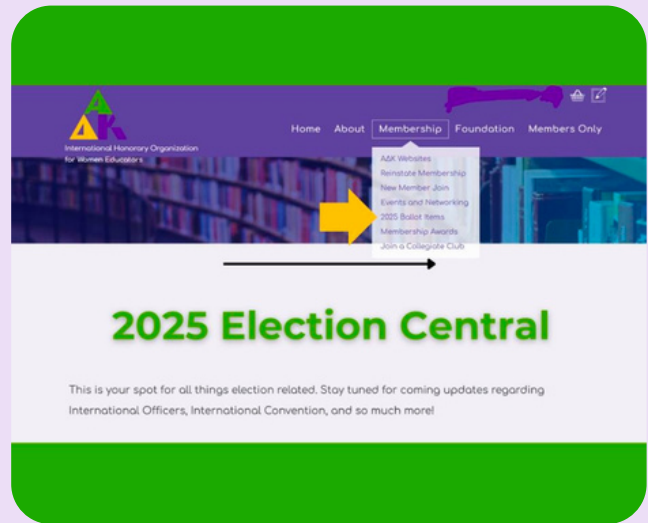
ΔΚ

International Honorary Organization for Women Educators

Home About Membership Foundation Members Only

ΔΚ Websites
Reinstate Membership
New Member Join
Events and Networking
2025 Ballot Items
Membership Awards
Join a Collegiate Club

2025 Election Central

This is your spot for all things election related. Stay tuned for coming updates regarding International Officers, International Convention, and so much more!